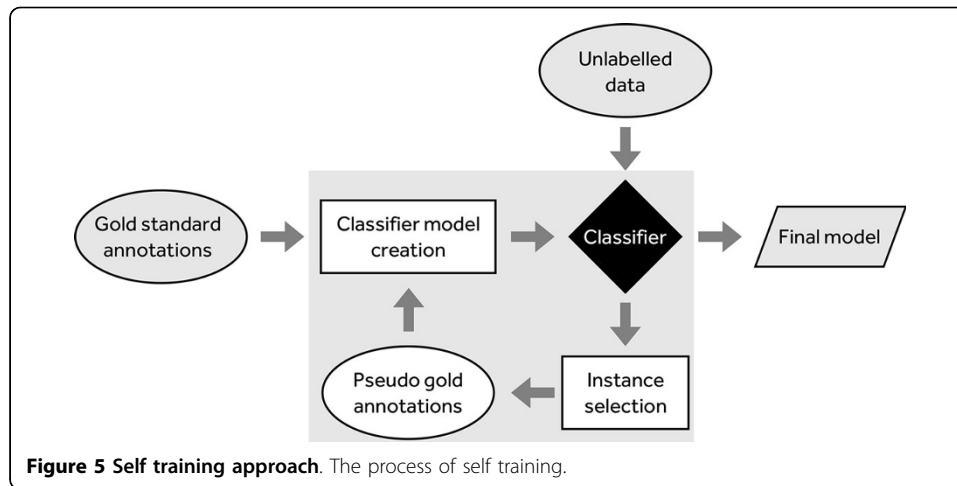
Unlabelled data

Gold standard annotations

Classifier model creation

Classifier

Final model

Pseudo gold annotations

Instance selection

**Figure 5 Self training approach**. The process of self training.